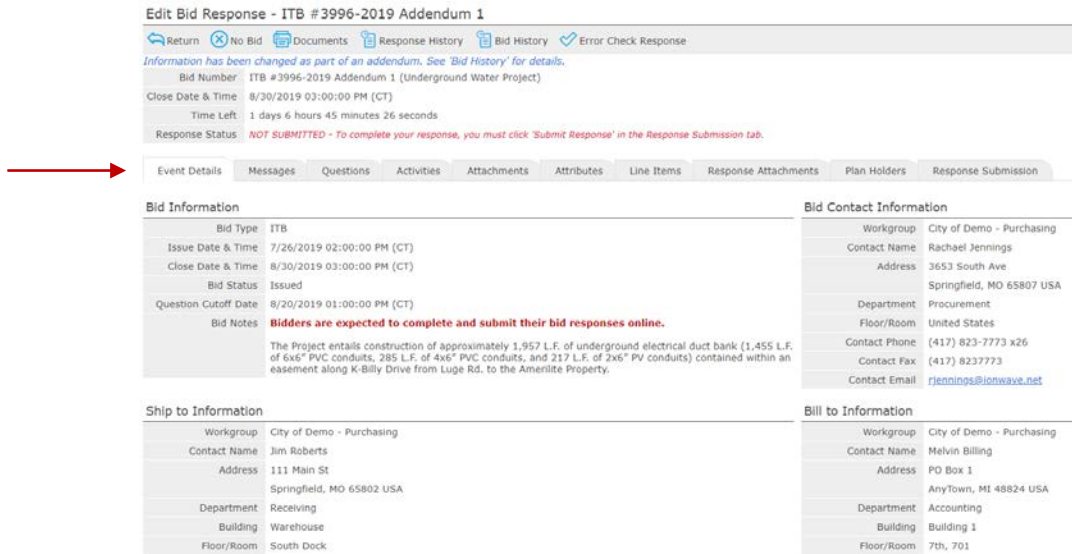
Edit Bid Response - ITB #3996-2019 Addendum 1

Return No Bid Documents Response History Bid History Error Check Response

Information has been changed as part of an addendum. See 'Bid History' for details.

| Bid Number | ITB #3996-2019 Addendum 1 (Underground Water Project) |
|---|---|
| Close Date & Time | 8/30/2019 03:00:00 PM (CT) |
| Time Left | 1 days 6 hours 45 minutes 26 seconds |
| Response Status | NOT SUBMITTED - To complete your response, you must click 'Submit Response' in the Response Submission tab. |

Event Details | Messages | Questions | Activities | Attachments | Attributes | Line Items | Response Attachments | Plan Holders | Response Submission

Bid Information

| Bid Type | ITB |
|---|---|
| Issue Date & Time | 7/26/2019 02:00:00 PM (CT) |
| Close Date & Time | 8/30/2019 03:00:00 PM (CT) |
| Bid Status | Issued |
| Question Cutoff Date | 8/20/2019 01:00:00 PM (CT) |
| Bid Notes | Bidders are expected to complete and submit their bid responses online. The Project entails construction of approximately 1,957 L.F. of underground electrical duct bank (1,455 L.F. of 6x6" PVC conduits, 285 L.F. of 4x6" PVC conduits, and 217 L.F. of 2x6" PV conduits) contained within an easement along K-Billy Drive from Luge Rd. to the Amerilite Property. |

Bid Contact Information

| Workgroup | City of Demo - Purchasing |
|---|---|
| Contact Name | Rachael Jennings |
| Address | 3653 South Ave Springfield, MO 65807 USA |
| Department | Procurement |
| Floor/Room | United States |
| Contact Phone | (417) 823-7773 x26 |
| Contact Fax | (417) 8237773 |
| Contact Email | rjennings@ionwave.net |

Ship to Information

| Workgroup | City of Demo - Purchasing |
|---|---|
| Contact Name | Jim Roberts |
| Address | 111 Main St Springfield, MO 65802 USA |
| Department | Receiving |
| Building | Warehouse |
| Floor/Room | South Dock |

Bill to Information

| Workgroup | City of Demo - Purchasing |
|---|---|
| Contact Name | Melvin Billing |
| Address | PO Box 1 AnyTown, MI 48824 USA |
| Department | Accounting |
| Building | Building 1 |
| Floor/Room | 7th, 701 |